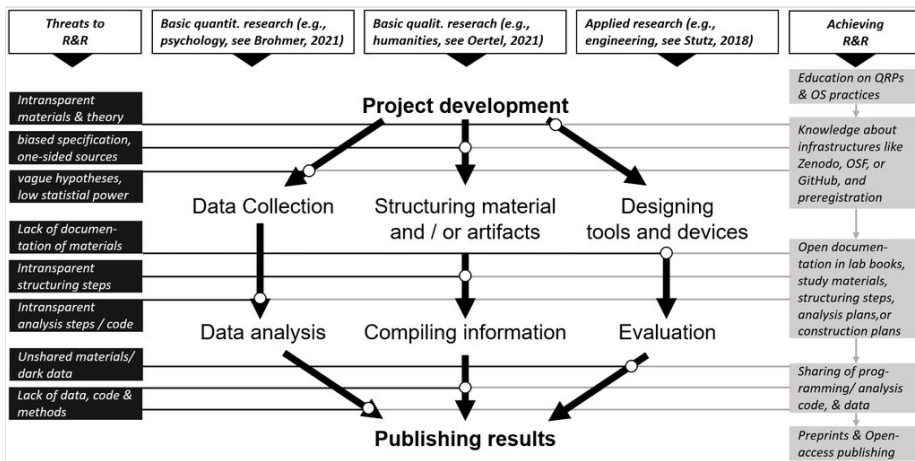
Threats to R&R

Basic quantit. research (e.g., psychology, see Brohmer, 2021)

Basic qualit. reserach (e.g., humanities, see Oertel, 2021)

Applied research (e.g., engineering, see Stutz, 2018)

Achieving R&R

Intransparent materials & theory

biased specification, one-sided sources

vague hypotheses, low statistical power

Lack of documentation of materials

Intransparent structuring steps

Intransparent analysis steps / code

Unshared materials/ dark data

Lack of data, code & methods

Project development

Data Collection

Structuring material and / or artifacts

Designing tools and devices

Data analysis

Compiling information

Evaluation

Publishing results

Education on QRPs & OS practices

Knowledge about infrastructures like Zenodo, OSF, or GitHub, and preregistration

Open documentation in lab books, study materials, structuring steps, analysis plans,or construction plans

Sharing of programming/ analysis code, & data

Preprints & Open-access publishing